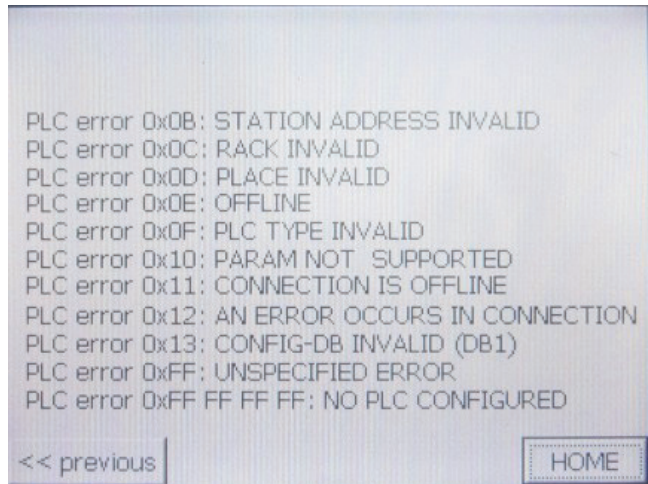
PLC error 0x0B: STATION ADDRESS INVALID
PLC error 0x0C: RACK INVALID
PLC error 0x0D: PLACE INVALID
PLC error 0x0E: OFFLINE
PLC error 0x0F: PLC TYPE INVALID
PLC error 0x10: PARAM NOT SUPPORTED
PLC error 0x11: CONNECTION IS OFFLINE
PLC error 0x12: AN ERROR OCCURS IN CONNECTION
PLC error 0x13: CONFIG-DB INVALID (DB1)
PLC error 0xFF: UNSPECIFIED ERROR
PLC error 0xFF FF FF FF: NO PLC CONFIGURED

<< previous

HOME